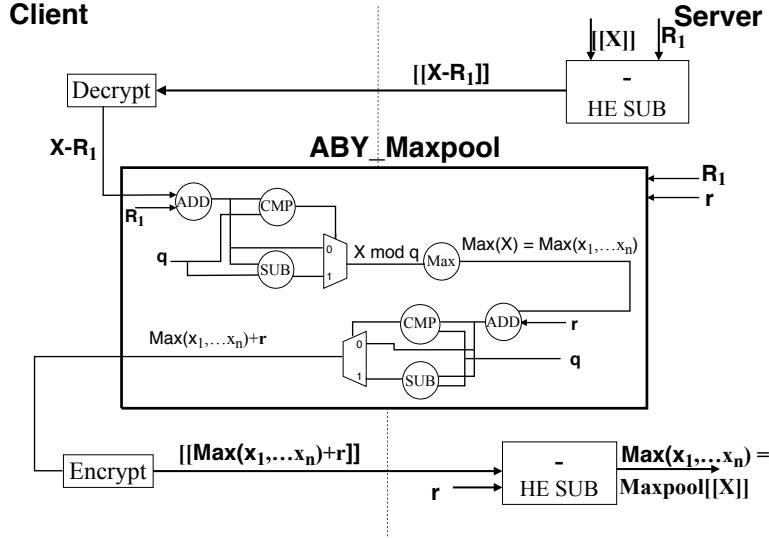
Client

Server

[[X]]

$R_1$

[[X-$R_1$]]

Decrypt

-

HE SUB

X-$R_1$

ABY_Maxpool

$R_1$

r

ADD

$R_1$

CMP

q

0

1

SUB

X mod q

Max

Max(X) = Max($x_1$,…$x_n$)

CMP

ADD

r

Max($x_1$,…$x_n$)+r

0

1

q

SUB

[[Max($x_1$,…$x_n$)+r]]

Encrypt

-

HE SUB

r

Max($x_1$,…$x_n$) = Maxpool[[X]]